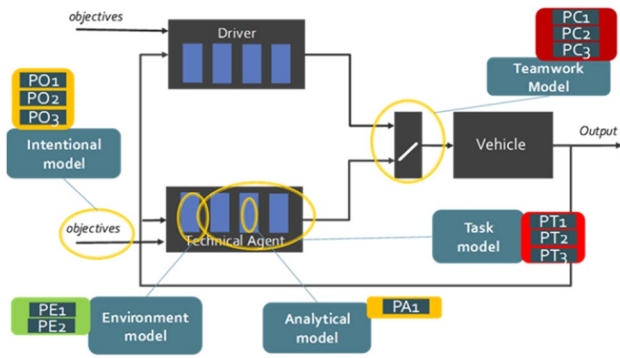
objectives

Driver

PC1
PC2
PC3

Teamwork Model

PO1
PO2
PO3

Intentional model

Vehicle

Output

objectives

Technical Agent

Task model

PT1
PT2
PT3

PE1
PE2

Environment model

Analytical model

PA1